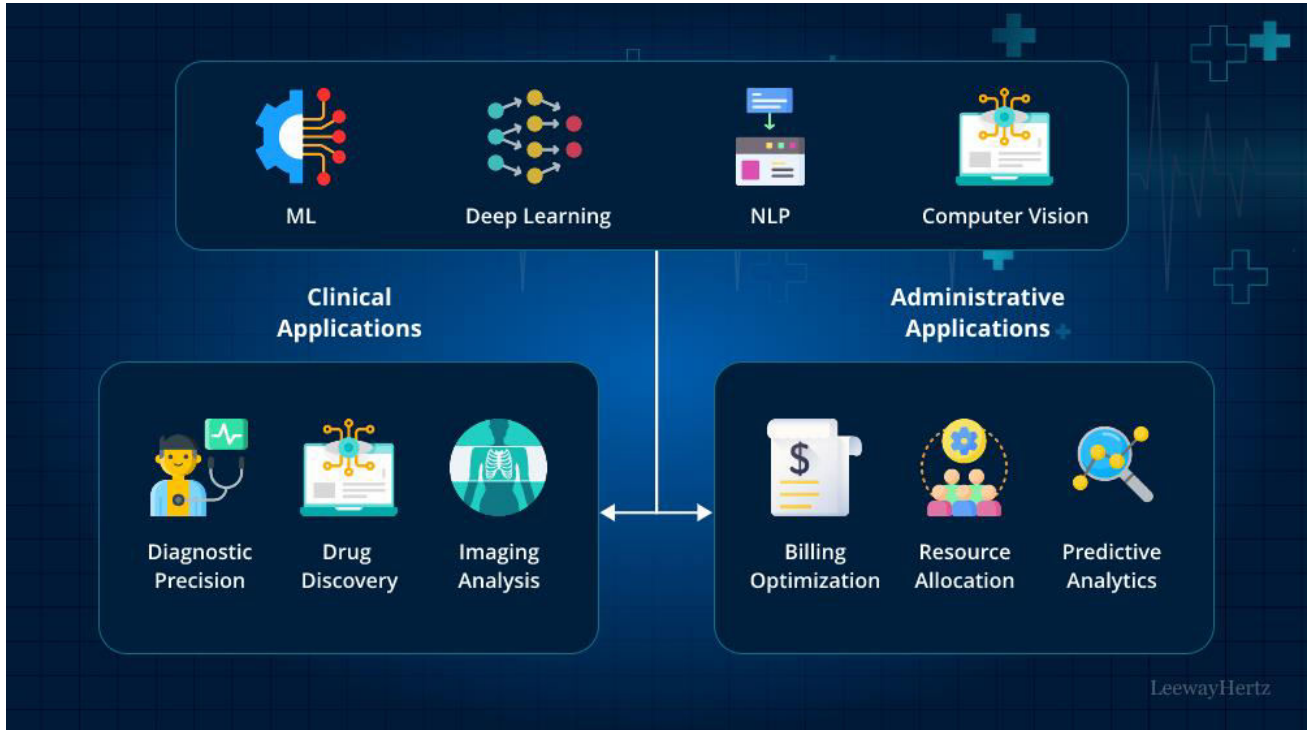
ML

Deep Learning

NLP

Computer Vision

Clinical Applications

Administrative Applications

Diagnostic Precision

Drug Discovery

Imaging Analysis

$

Billing Optimization

Resource Allocation

Predictive Analytics

LeewayHertz